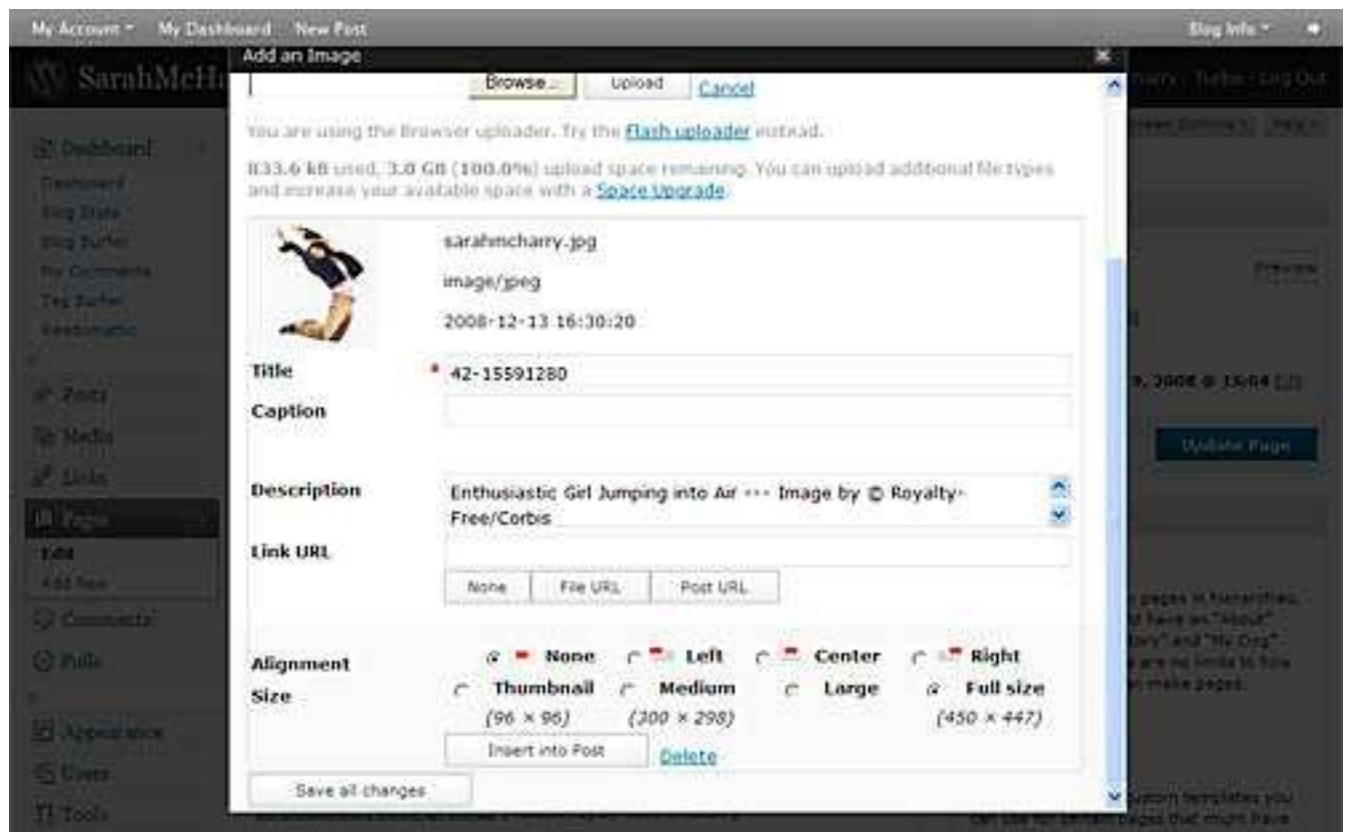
My Account My Dashboard New Post

Blog Info

SarahMcH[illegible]

Dashboard

Dashboard

Blog Stats

Blog Surfer

My Comments

Tag Surfer

Readomattic

Posts

Media

Links

Pages

Edit

Add New

Comments

Polls

Appearance

Users

Tools

Add an Image

Browse... Upload Cancel

You are using the Browser uploader. Try the Flash uploader instead.

833.6 kB used, 3.0 GB (100.0%) upload space remaining. You can upload additional file types and increase your available space with a Space Upgrade.

sarahmcharry.jpg

image/jpeg

2008-12-13 16:30:20

Title * 42-15591280

Caption

Description Enthusiastic Girl Jumping into Air --- Image by © Royalty-Free/Corbis

Link URL

None File URL Post URL

Alignment None Left Center Right

Size Thumbnail (96 × 96) Medium (300 × 298) Large Full size (450 × 447)

Insert into Post Delete

Save all changes

Preview

Update Page